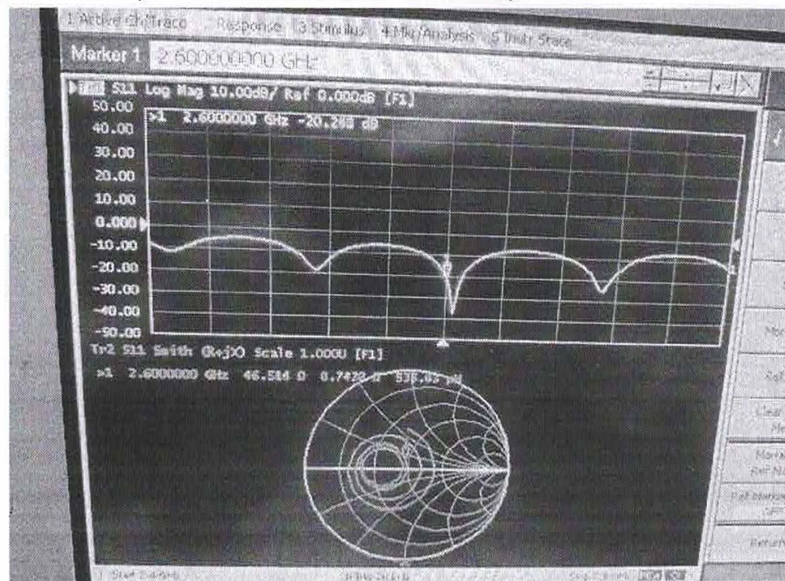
1 Active Ch/Trace 2 Response 3 Stimulus 4 Mkr/Analysis 5 Instr State

Marker 1 2.600000000 GHz

Tr1 S11 Log Mag 10.00dB/ Ref 0.000dB [F1]

50.00
40.00
30.00
20.00
10.00
0.000
-10.00
-20.00
-30.00
-40.00
-50.00

>1 2.6000000 GHz -20.288 dB

Tr2 S11 Smith (R+jX) Scale 1.000U [F1]

>1 2.6000000 GHz 46.514 Ω 8.7428 Ω 535.03 pH

Mo
Ref
Clear
Me
Mark
Ref Ma
Ref Marker
Return

1 Start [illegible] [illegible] Stop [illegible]